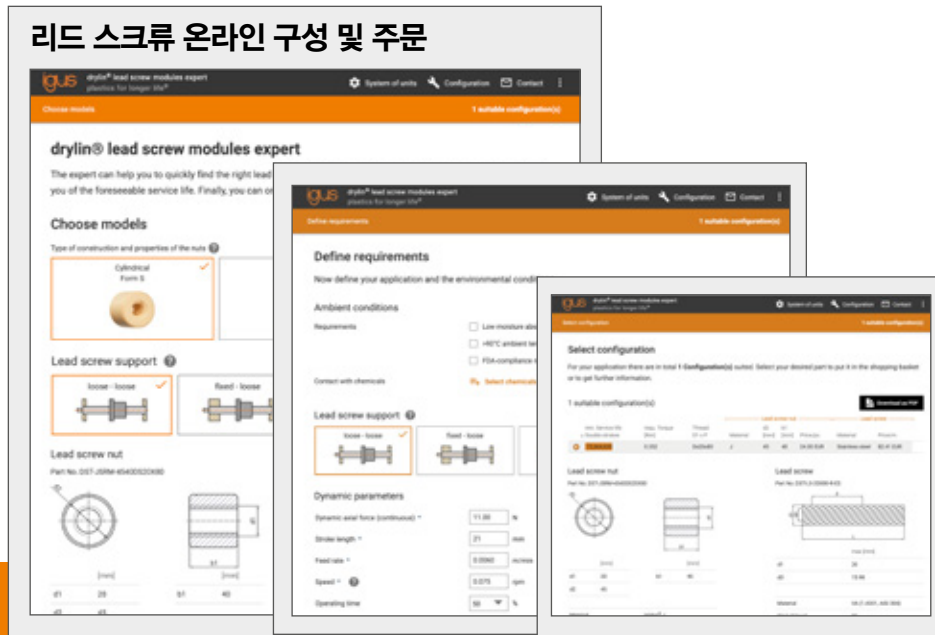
리드 스크류 온라인 구성 및 주문

igus drylin® lead screw modules expert plastics for longer life®

System of units Configuration Contact

Choose models 1 suitable configuration(s)

drylin® lead screw modules expert

The expert can help you to quickly find the right lead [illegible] you of the foreseeable service life. Finally, you can or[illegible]

Choose models

Type of construction and properties of the nuts

Cylindrical Form S

Lead screw support

loose - loose

fixed - loose

Lead screw nut

Part No. DST-JSRM-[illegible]

[mm]

[mm]

d1 29

b1 40

d2 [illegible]

igus drylin® lead screw modules expert plastics for longer life®

System of units Configuration Contact

Define requirements 1 suitable configuration(s)

Define requirements

Now define your application and the environmental condi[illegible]

Ambient conditions

Requirements

Low moisture abs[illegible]

+90°C ambient te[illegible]

FDA-compliance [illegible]

Contact with chemicals

Select chemicals

Lead screw support

loose - loose

fixed - loose

Dynamic parameters

Dynamic axial force (continuous) * 11.00 N

Stroke length * 21 mm

Feed rate * 0.0060 m/min

Speed * 0.075 rpm

Operating time 50 %

igus drylin® lead screw modules expert plastics for longer life®

System of units Configuration Contact

Select configuration 1 suitable configuration(s)

Select configuration

For your application there are in total 1 Configuration(s) suited. Select your desired part to put it in the shopping basket or to get further information.

1 suitable configuration(s)

Download as PDF

Lead screw nut

Lead screw

Material